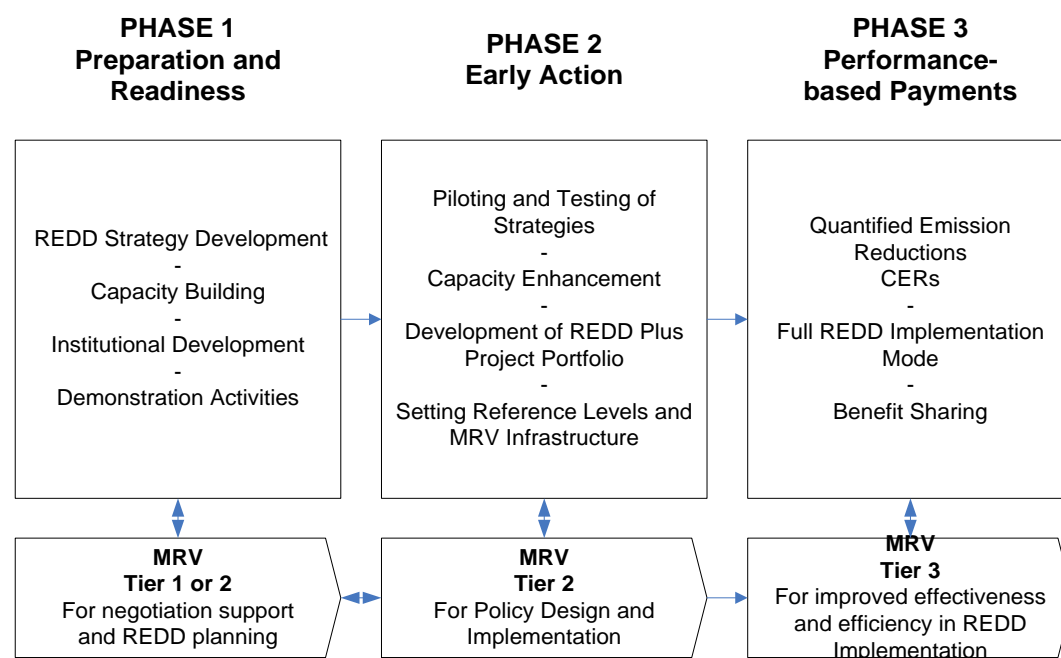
PHASE 1
Preparation and Readiness

PHASE 2
Early Action

PHASE 3
Performance-based Payments

REDD Strategy Development
-
Capacity Building
-
Institutional Development
-
Demonstration Activities

Piloting and Testing of Strategies
-
Capacity Enhancement
-
Development of REDD Plus Project Portfolio
-
Setting Reference Levels and MRV Infrastructure

Quantified Emission Reductions
CERs
-
Full REDD Implementation Mode
-
Benefit Sharing

MRV
Tier 1 or 2
For negotiation support and REDD planning

MRV
Tier 2
For Policy Design and Implementation

MRV
Tier 3
For improved effectiveness and efficiency in REDD Implementation